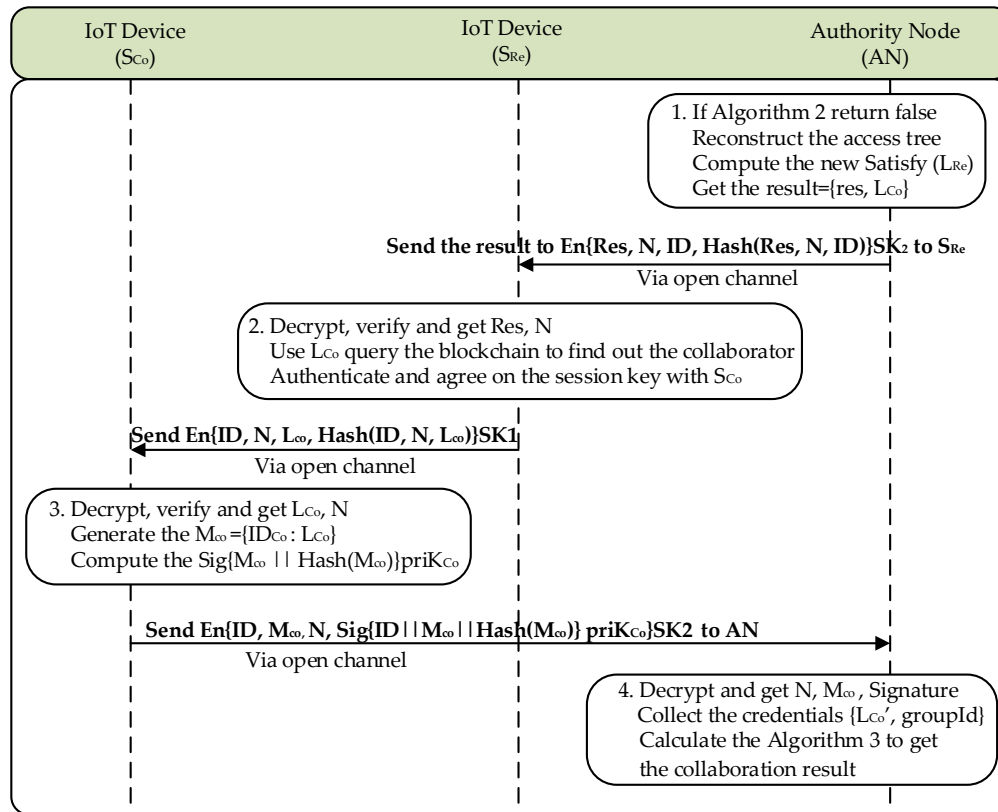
IoT Device ($S_{Co}$)

IoT Device ($S_{Re}$)

Authority Node (AN)

1. If Algorithm 2 return false
Reconstruct the access tree
Compute the new Satisfy ($L_{Re}$)
Get the result={res, $L_{Co}$}

**Send the result to En{Res, N, ID, Hash(Res, N, ID)}SK$_2$ to $S_{Re}$**

Via open channel

2. Decrypt, verify and get Res, N
Use $L_{Co}$ query the blockchain to find out the collaborator
Authenticate and agree on the session key with $S_{Co}$

**Send En{ID, N, $L_{co}$, Hash(ID, N, $L_{co}$)}SK1**

Via open channel

3. Decrypt, verify and get $L_{Co}$, N
Generate the $M_{co}$ ={$ID_{Co}$ : $L_{Co}$}
Compute the Sig{$M_{co}$ || Hash($M_{co}$)}pri$K_{Co}$

**Send En{ID, $M_{co}$, N, Sig{ID||$M_{co}$||Hash($M_{co}$)} pri$K_{Co}$}SK2 to AN**

Via open channel

4. Decrypt and get N, $M_{co}$ , Signature
Collect the credentials {$L_{Co}$', groupId}
Calculate the Algorithm 3 to get the collaboration result